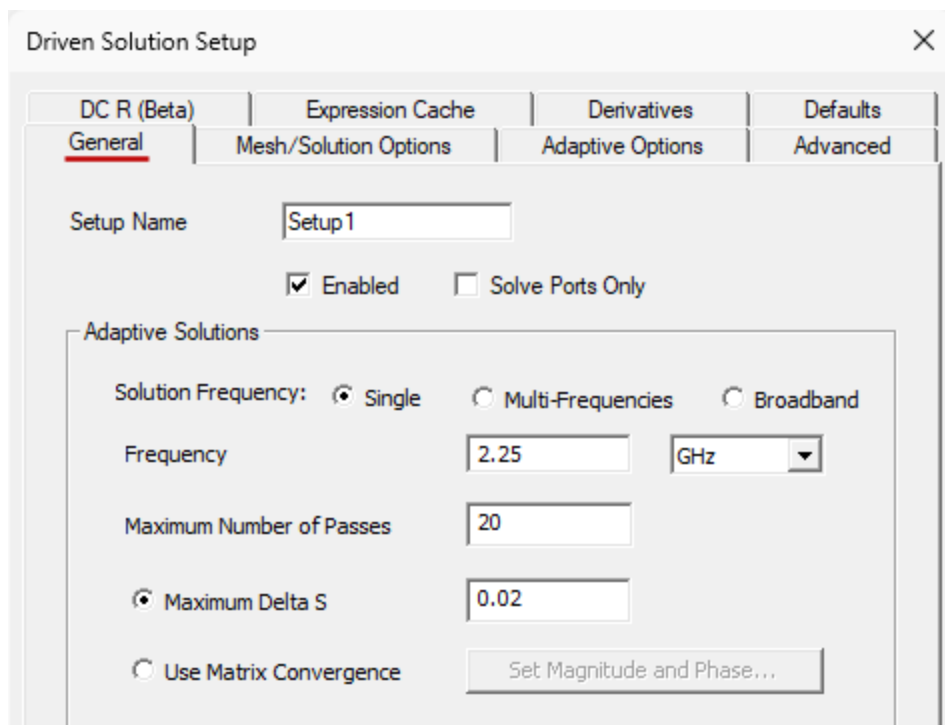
Driven Solution Setup

×

DC R (Beta)
Expression Cache
Derivatives
Defaults
General
Mesh/Solution Options
Adaptive Options
Advanced

Setup Name
Setup1

Enabled
Solve Ports Only

Adaptive Solutions

Solution Frequency:
Single
Multi-Frequencies
Broadband

Frequency
2.25
GHz

Maximum Number of Passes
20

Maximum Delta S
0.02

Use Matrix Convergence
Set Magnitude and Phase...